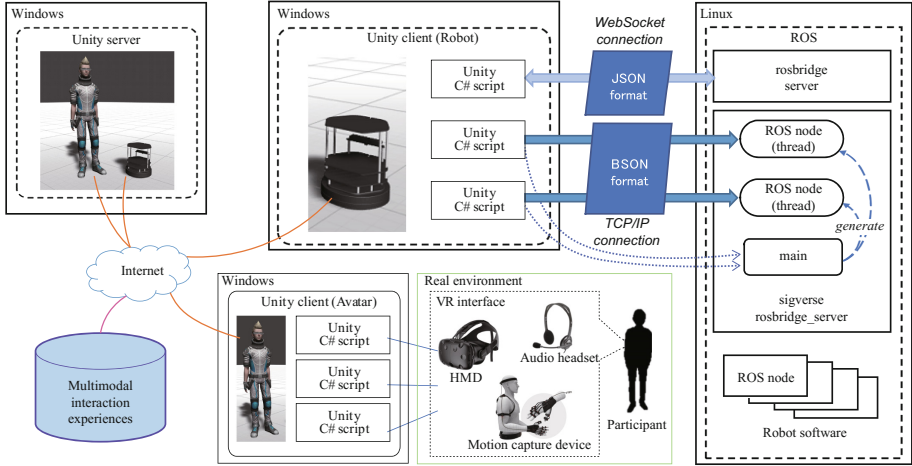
Windows

Unity server

Windows

Unity client (Robot)

Unity C# script

Unity C# script

Unity C# script

WebSocket connection

JSON format

BSON format

TCP/IP connection

Linux

ROS

rosbridge server

ROS node (thread)

ROS node (thread)

generate

main

sigverse rosbridge_server

ROS node

Robot software

Internet

Multimodal interaction experiences

Windows

Unity client (Avatar)

Unity C# script

Unity C# script

Unity C# script

Real environment

VR interface

Audio headset

HMD

Motion capture device

Participant